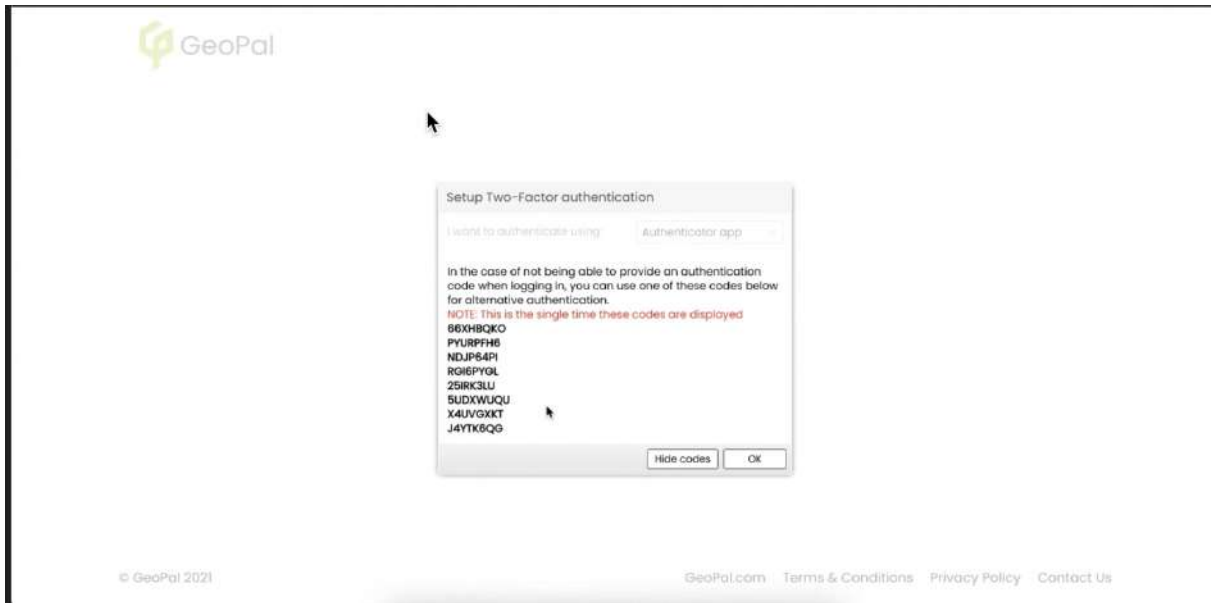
GeoPal

Setup Two-Factor authentication

I want to authenticate using: Authenticator app

In the case of not being able to provide an authentication code when logging in, you can use one of these codes below for alternative authentication.
NOTE: This is the single time these codes are displayed
66XHBQKO
PYURPFH6
NDJP64PI
RGI6PYGL
25IRK3LU
5UDXWUQU
X4UVGXKT
J4YTK6QG

Hide codes OK

© GeoPal 2021

GeoPal.com Terms & Conditions Privacy Policy Contact Us